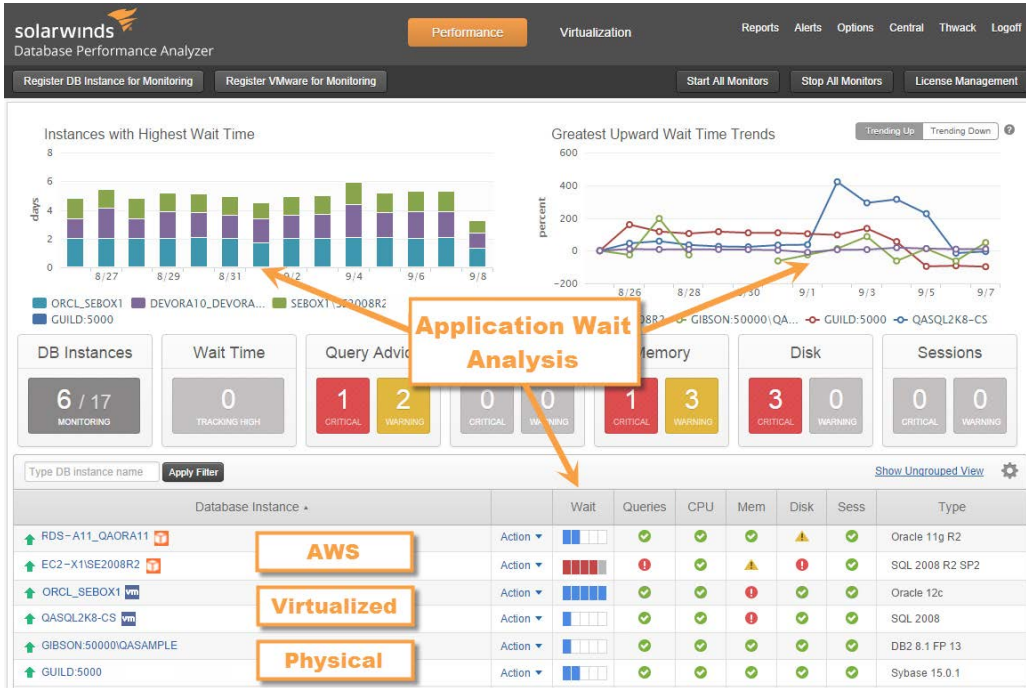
solarwinds
Database Performance Analyzer

Performance | Virtualization | Reports | Alerts | Options | Central | Thwack | Logoff

Register DB Instance for Monitoring | Register VMware for Monitoring | Start All Monitors | Stop All Monitors | License Management

Instances with Highest Wait Time

8
6
4
2
0
days
8/27 8/29 8/31 9/2 9/4 9/6 9/8

ORCL_SEBOX1 DEVORA10_DEVORA... SEBOX1\SE2008R2
GUILD:5000

Greatest Upward Wait Time Trends

Trending Up | Trending Down

600
400
200
0
-200
percent
8/26 8/28 8/30 9/1 9/3 9/5 9/7

...8R2 GIBSON:50000\QA... GUILD:5000 QASQL2K8-CS

Application Wait Analysis

DB Instances
6 / 17
MONITORING

Wait Time
0
TRACKING HIGH

Query Advic...
1 CRITICAL
2 WARNING

0 CRITICAL
0 WARNING

Memory
1 CRITICAL
3 WARNING

Disk
3 CRITICAL
0 WARNING

Sessions
0 CRITICAL
0 WARNING

Type DB instance name | Apply Filter | Show Ungrouped View

| Database Instance ▲ | | Wait | Queries | CPU | Mem | Disk | Sess | Type |
|---|---|---|---|---|---|---|---|---|
| RDS-A11_QAORA11 | Action ▾ | | | | | | | Oracle 11g R2 |
| EC2-X1\SE2008R2 | Action ▾ | | | | | | | SQL 2008 R2 SP2 |
| ORCL_SEBOX1 vm | Action ▾ | | | | | | | Oracle 12c |
| QASQL2K8-CS vm | Action ▾ | | | | | | | SQL 2008 |
| GIBSON:50000\QASAMPLE | Action ▾ | | | | | | | DB2 8.1 FP 13 |
| GUILD:5000 | Action ▾ | | | | | | | Sybase 15.0.1 |

AWS
Virtualized
Physical